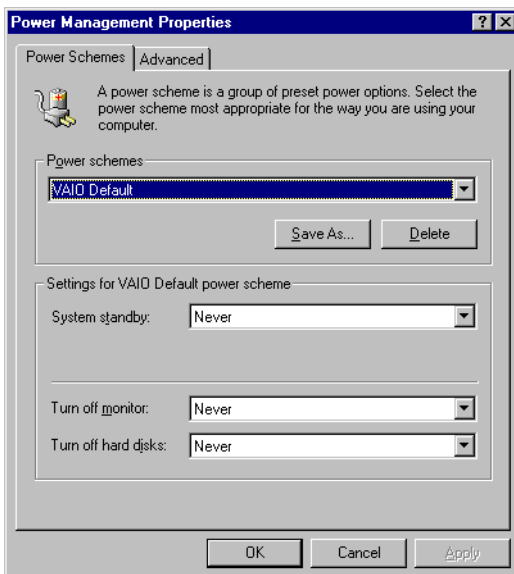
Power Management Properties

?

X

Power Schemes

Advanced

A power scheme is a group of preset power options. Select the power scheme most appropriate for the way you are using your computer.

Power schemes

VAIO Default

Save As...

Delete

Settings for VAIO Default power scheme

System standby:

Never

Turn off monitor:

Never

Turn off hard disks:

Never

OK

Cancel

Apply